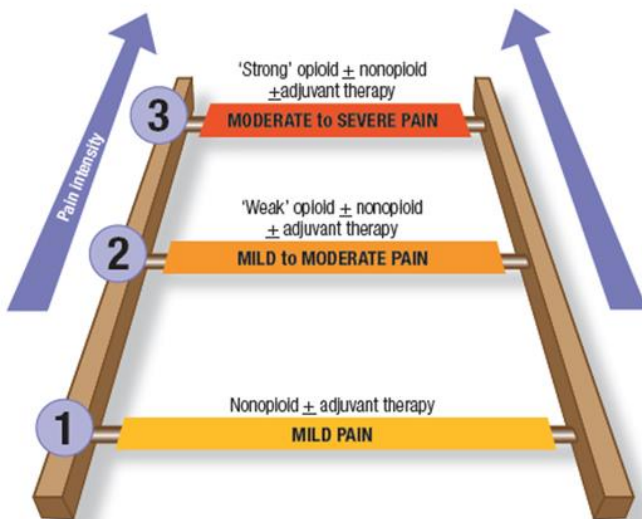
Pain intensity

'Strong' opioid $\pm$ nonopioid $\pm$adjuvant therapy

3

MODERATE to SEVERE PAIN

'Weak' opioid $\pm$ nonopioid $\pm$ adjuvant therapy

2

MILD to MODERATE PAIN

Nonopioid $\pm$ adjuvant therapy

1

MILD PAIN